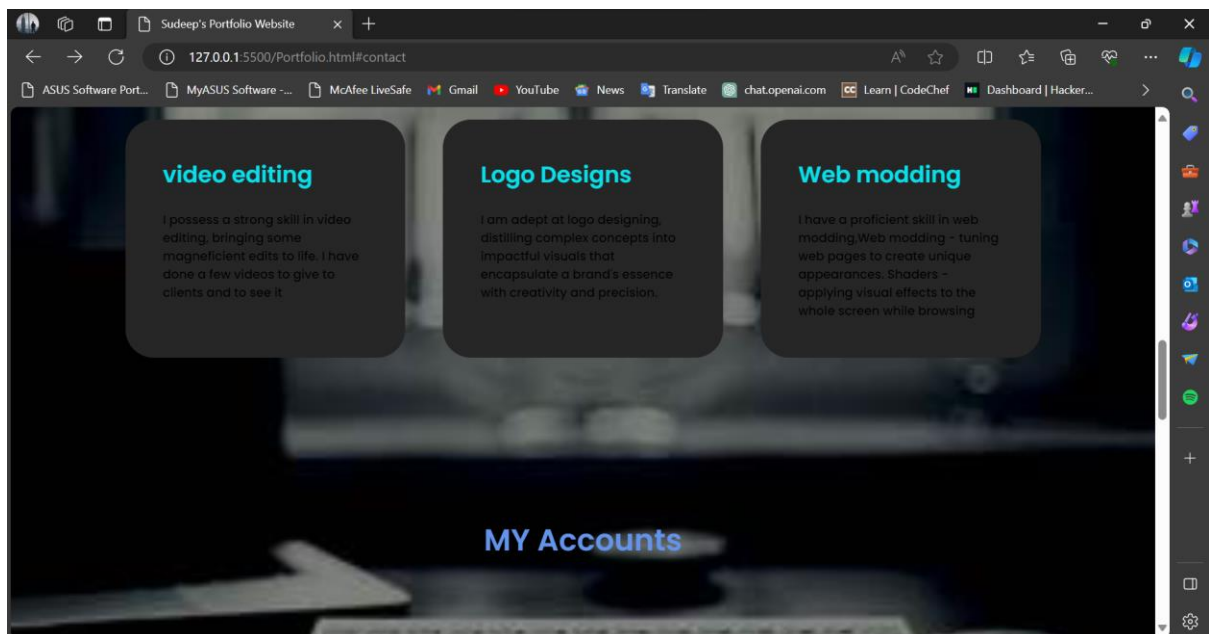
Sudeep's Portfolio Website

127.0.0.1:5500/Portfolio.html#contact

ASUS Software Port... MyASUS Software -... McAfee LiveSafe Gmail YouTube News Translate chat.openai.com Learn | CodeChef Dashboard | Hacker...

video editing

I possess a strong skill in video editing, bringing some magneficient edits to life. I have done a few videos to give to clients and to see it

Logo Designs

I am adept at logo designing, distilling complex concepts into impactful visuals that encapsulate a brand's essence with creativity and precision.

Web modding

I have a proficient skill in web modding,Web modding - tuning web pages to create unique appearances. Shaders - applying visual effects to the whole screen while browsing

MY Accounts